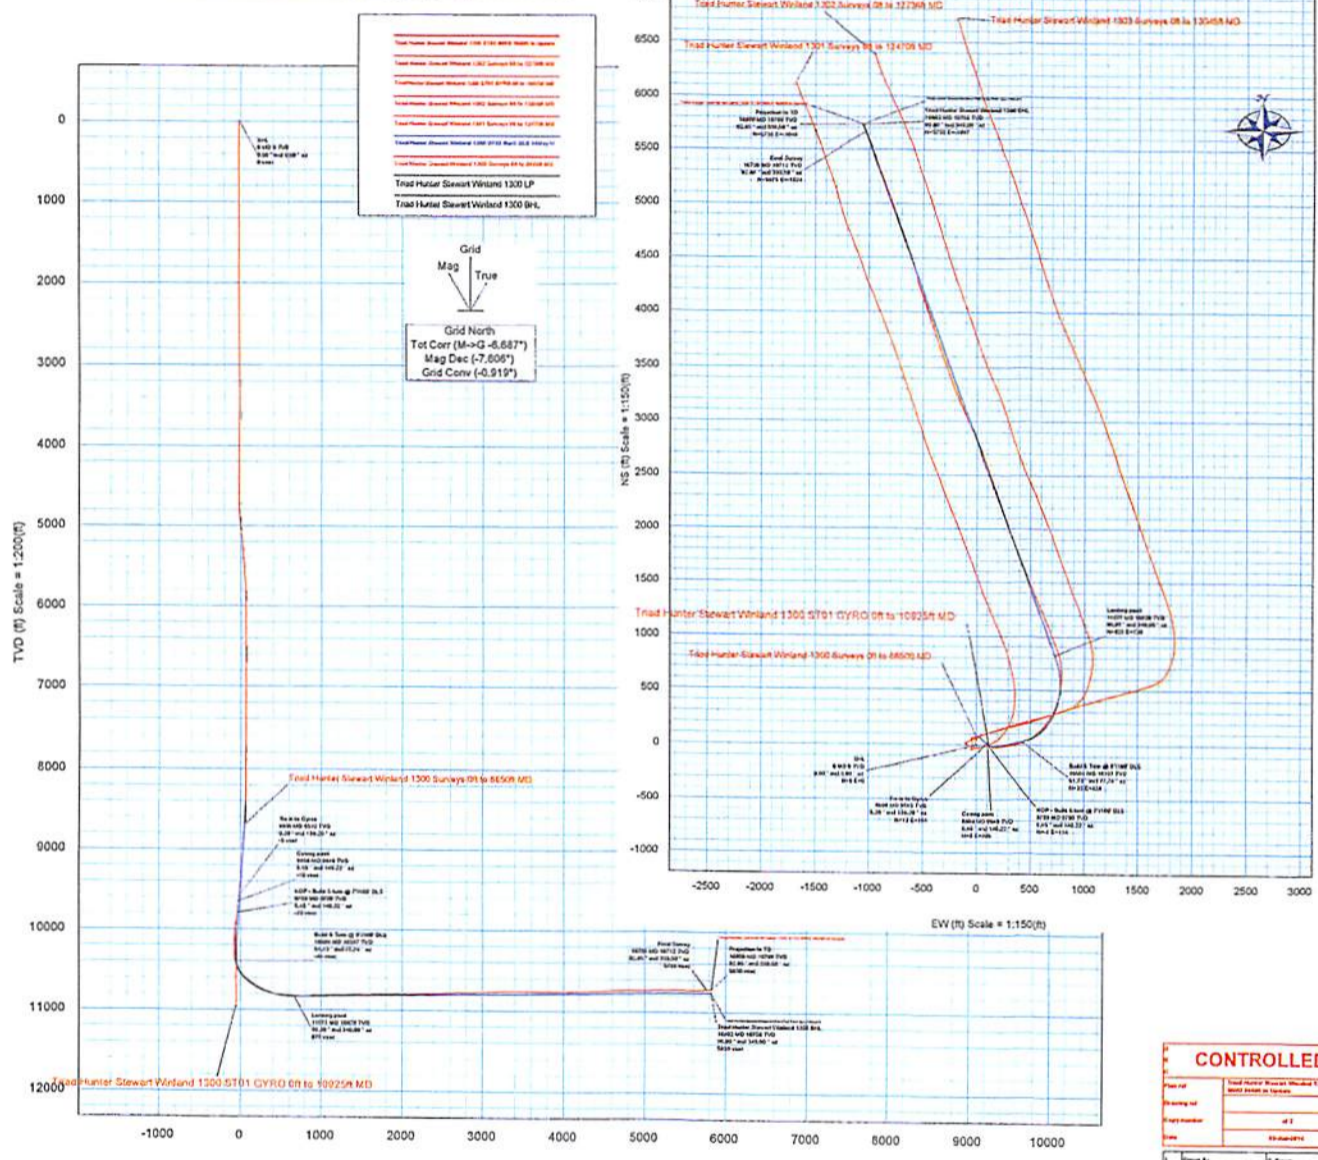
Triad Hunter Stewart Winland 1300 LP
Triad Hunter Stewart Winland 1300 BHL

Grid
Mag
True

Grid North
Tot Corr (M->G -6.687°)
Mag Dec (-7.606°)
Grid Conv (-0.919°)

0
1000
2000
3000
4000
5000
6000
7000
8000
9000
10000
11000
12000

TVD (ft) Scale = 1:200(ft)

Triad Hunter Stewart Winland 1300 Surveys 0ft to 8650ft MD

Triad Hunter Stewart Winland 1300 ST01 GYRO 0ft to 10925ft MD

-1000
0
1000
2000
3000
4000
5000
6000
7000
8000
9000
10000

Triad Hunter Stewart Winland 1302 Surveys 0ft to 12736ft MD
Triad Hunter Stewart Winland 1303 Surveys 0ft to 13045ft MD
Triad Hunter Stewart Winland 1301 Surveys 0ft to 12470ft MD

6500
6000
5500
5000
4500
4000
3500
3000
2500
2000
1500
1000
500
0
-500
-1000

NS (ft) Scale = 1:150(ft)

Triad Hunter Stewart Winland 1300 ST01 GYRO 0ft to 10925ft MD
Triad Hunter Stewart Winland 1300 Surveys 0ft to 8650ft MD

-2500
-2000
-1500
-1000
-500
0
500
1000
1500
2000
2500
3000

EW (ft) Scale = 1:150(ft)

CONTROLLED